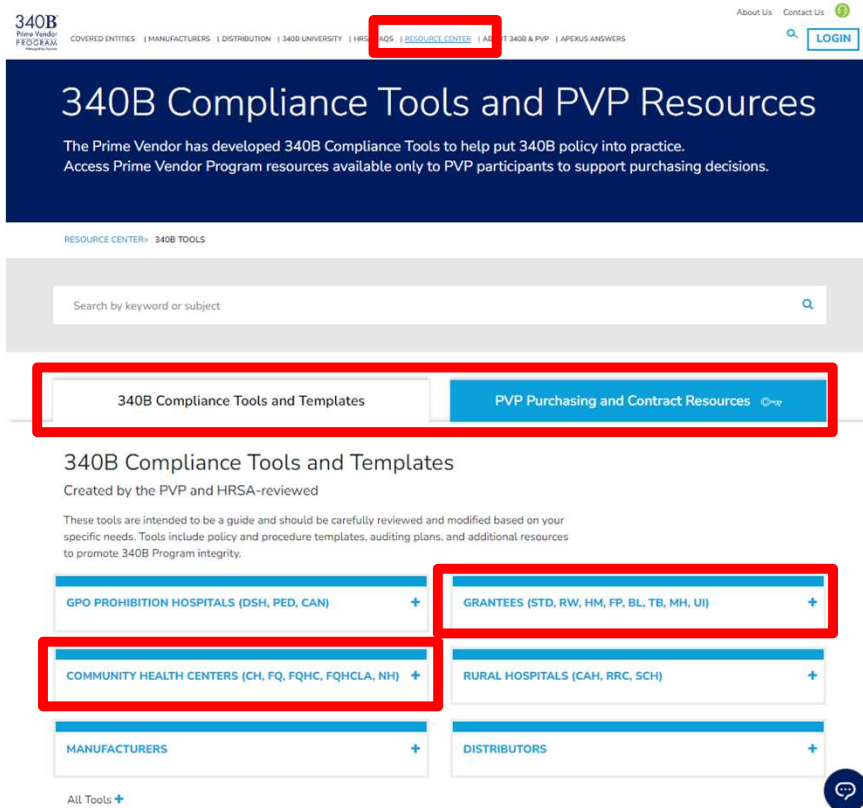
340B Prime Vendor PROGRAM

COVERED ENTITIES | MANUFACTURERS | DISTRIBUTION | 340B UNIVERSITY | HRS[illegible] FAQS | RESOURCE CENTER | AB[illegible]T 340B & PVP | APEXUS ANSWERS

About Us Contact Us

LOGIN

340B Compliance Tools and PVP Resources

The Prime Vendor has developed 340B Compliance Tools to help put 340B policy into practice. Access Prime Vendor Program resources available only to PVP participants to support purchasing decisions.

RESOURCE CENTER> 340B TOOLS

Search by keyword or subject

340B Compliance Tools and Templates

PVP Purchasing and Contract Resources

340B Compliance Tools and Templates

Created by the PVP and HRSA-reviewed

These tools are intended to be a guide and should be carefully reviewed and modified based on your specific needs. Tools include policy and procedure templates, auditing plans, and additional resources to promote 340B Program integrity.

GPO PROHIBITION HOSPITALS (DSH, PED, CAN) +

GRANTEES (STD, RW, HM, FP, BL, TB, MH, UI) +

COMMUNITY HEALTH CENTERS (CH, FQ, FQHC, FQHCLA, NH) +

RURAL HOSPITALS (CAH, RRC, SCH) +

MANUFACTURERS +

DISTRIBUTORS +

All Tools +